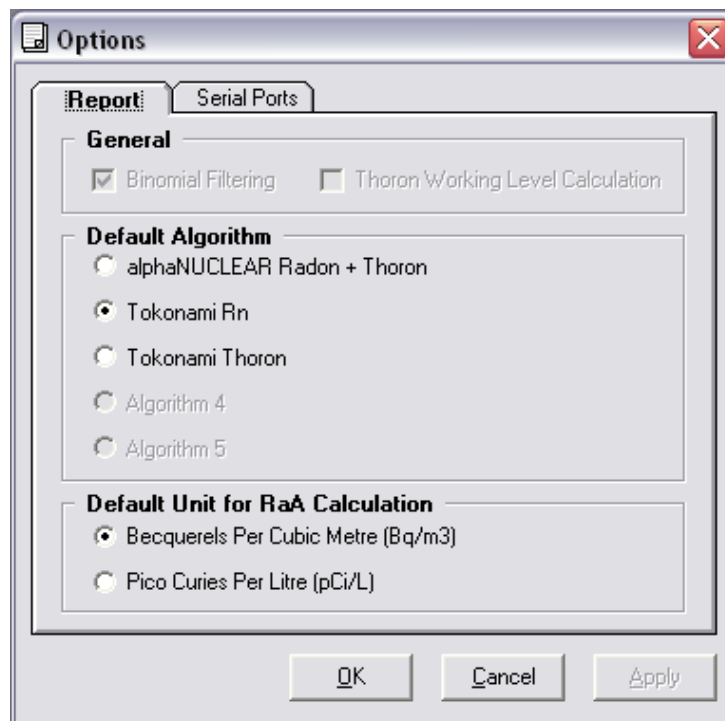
Options

Report
Serial Ports

General
Binomial Filtering
Thoron Working Level Calculation

Default Algorithm
alphaNUCLEAR Radon + Thoron
Tokonami Rn
Tokonami Thoron
Algorithm 4
Algorithm 5

Default Unit for RaA Calculation
Becquerels Per Cubic Metre (Bq/m3)
Pico Curies Per Litre (pCi/L)

OK
Cancel
Apply